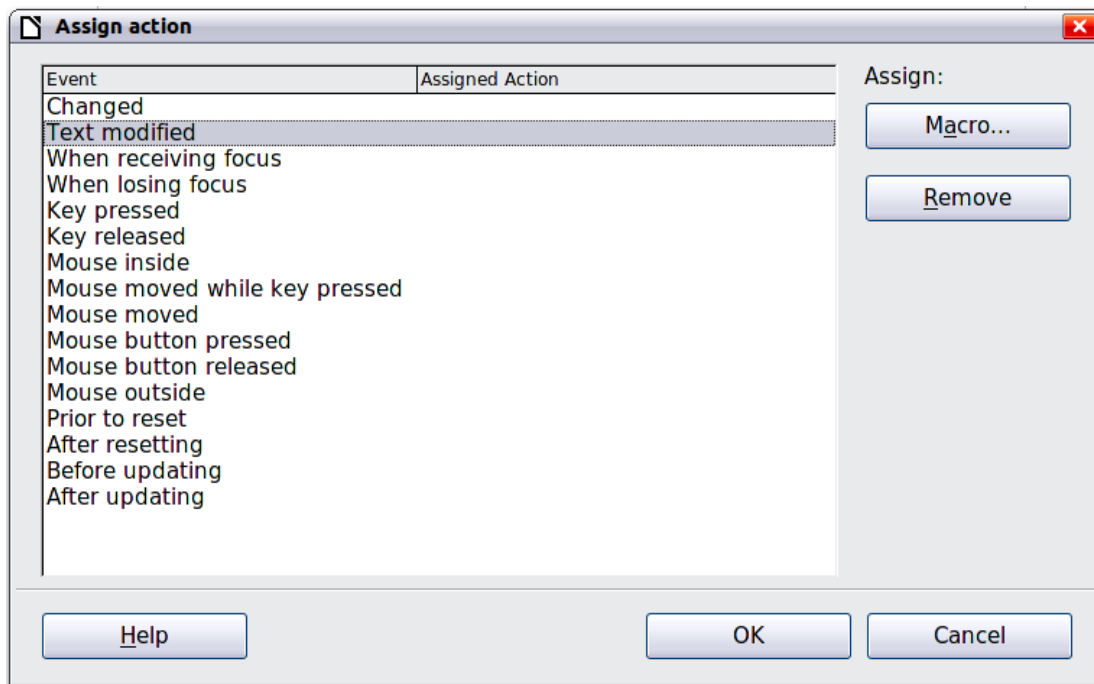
Assign action

| Event | Assigned Action |
|---|---|
| Changed | |
| Text modified | |
| When receiving focus | |
| When losing focus | |
| Key pressed | |
| Key released | |
| Mouse inside | |
| Mouse moved while key pressed | |
| Mouse moved | |
| Mouse button pressed | |
| Mouse button released | |
| Mouse outside | |
| Prior to reset | |
| After resetting | |
| Before updating | |
| After updating | |

Assign:

Macro...

Remove

Help

OK

Cancel